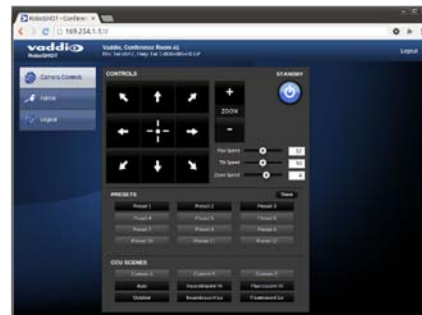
RoboSHOT - Conferen ×

169.254.1.1

vaddio RoboSHOT

Vaddio, Conference Room #1

Logout

Camera Controls

Admin

Logout

CONTROLS

STANDBY

+

ZOOM

-

Pan Speed 12

Tilt Speed 10

Zoom Speed 4

PRESETS

Store

Preset 1

Preset 2

Preset 3

Preset 4

Preset 5

Preset 6

Preset 7

Preset 8

Preset 9

Preset 10

Preset 11

Preset 12

CCU SCENES

Custom A

Custom B

Custom C

Auto

Incandescent Hi

Fluorescent Hi

Outdoor

Incandescent Lo

Fluorescent Lo